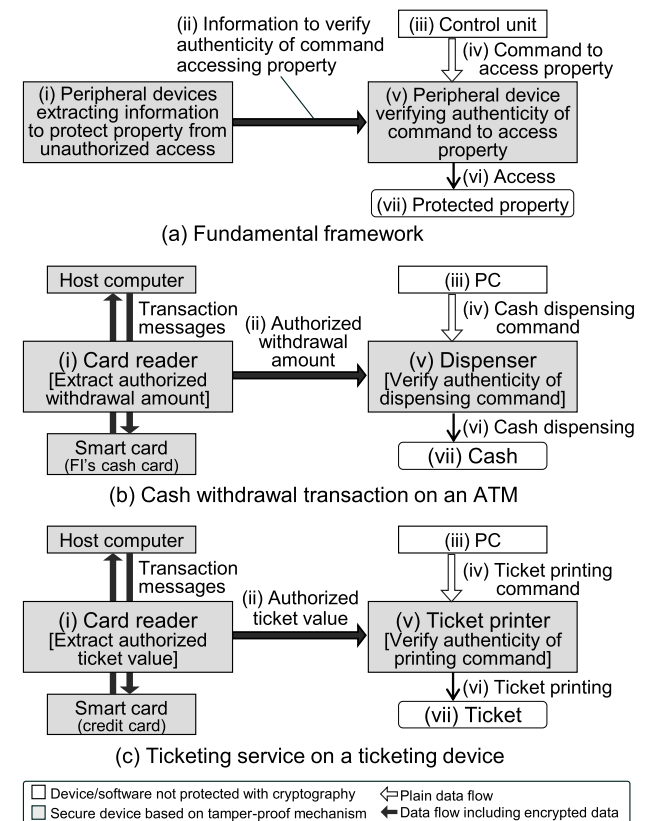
(ii) Information to verify authenticity of command accessing property

(iii) Control unit

(iv) Command to access property

(i) Peripheral devices extracting information to protect property from unauthorized access

(v) Peripheral device verifying authenticity of command to access property

(vi) Access

(vii) Protected property

(a) Fundamental framework

Host computer

Transaction messages

(ii) Authorized withdrawal amount

(iii) PC

(iv) Cash dispensing command

(i) Card reader [Extract authorized withdrawal amount]

(v) Dispenser [Verify authenticity of dispensing command]

(vi) Cash dispensing

Smart card (FI's cash card)

(vii) Cash

(b) Cash withdrawal transaction on an ATM

Host computer

Transaction messages

(ii) Authorized ticket value

(iii) PC

(iv) Ticket printing command

(i) Card reader [Extract authorized ticket value]

(v) Ticket printer [Verify authenticity of printing command]

(vi) Ticket printing

Smart card (credit card)

(vii) Ticket

(c) Ticketing service on a ticketing device

Device/software not protected with cryptography

Plain data flow

Secure device based on tamper-proof mechanism

Data flow including encrypted data